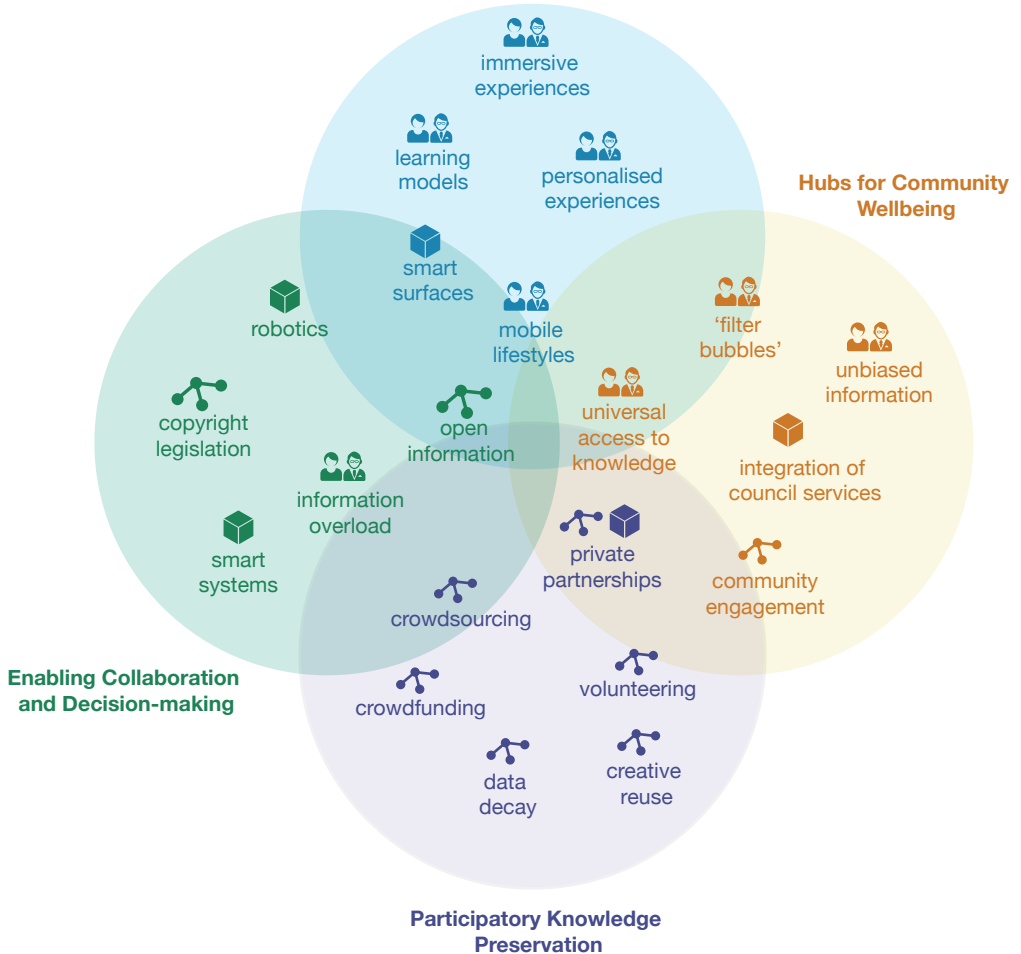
immersive experiences

learning models

personalised experiences

Hubs for Community Wellbeing

smart surfaces

robotics

mobile lifestyles

'filter bubbles'

unbiased information

copyright legislation

open information

universal access to knowledge

integration of council services

information overload

smart systems

private partnerships

community engagement

crowdsourcing

Enabling Collaboration and Decision-making

crowdfunding

volunteering

data decay

creative reuse

Participatory Knowledge Preservation